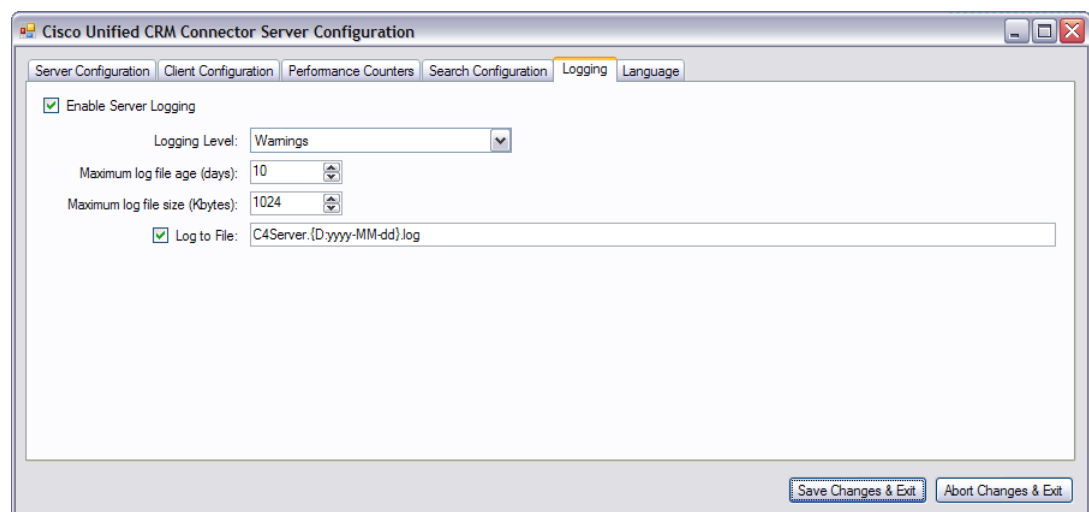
Cisco Unified CRM Connector Server Configuration

Server Configuration | Client Configuration | Performance Counters | Search Configuration | Logging | Language

Enable Server Logging

Logging Level: Warnings

Maximum log file age (days): 10

Maximum log file size (Kbytes): 1024

Log to File: C4Server.{D:yyyy-MM-dd}.log

Save Changes & Exit

Abort Changes & Exit